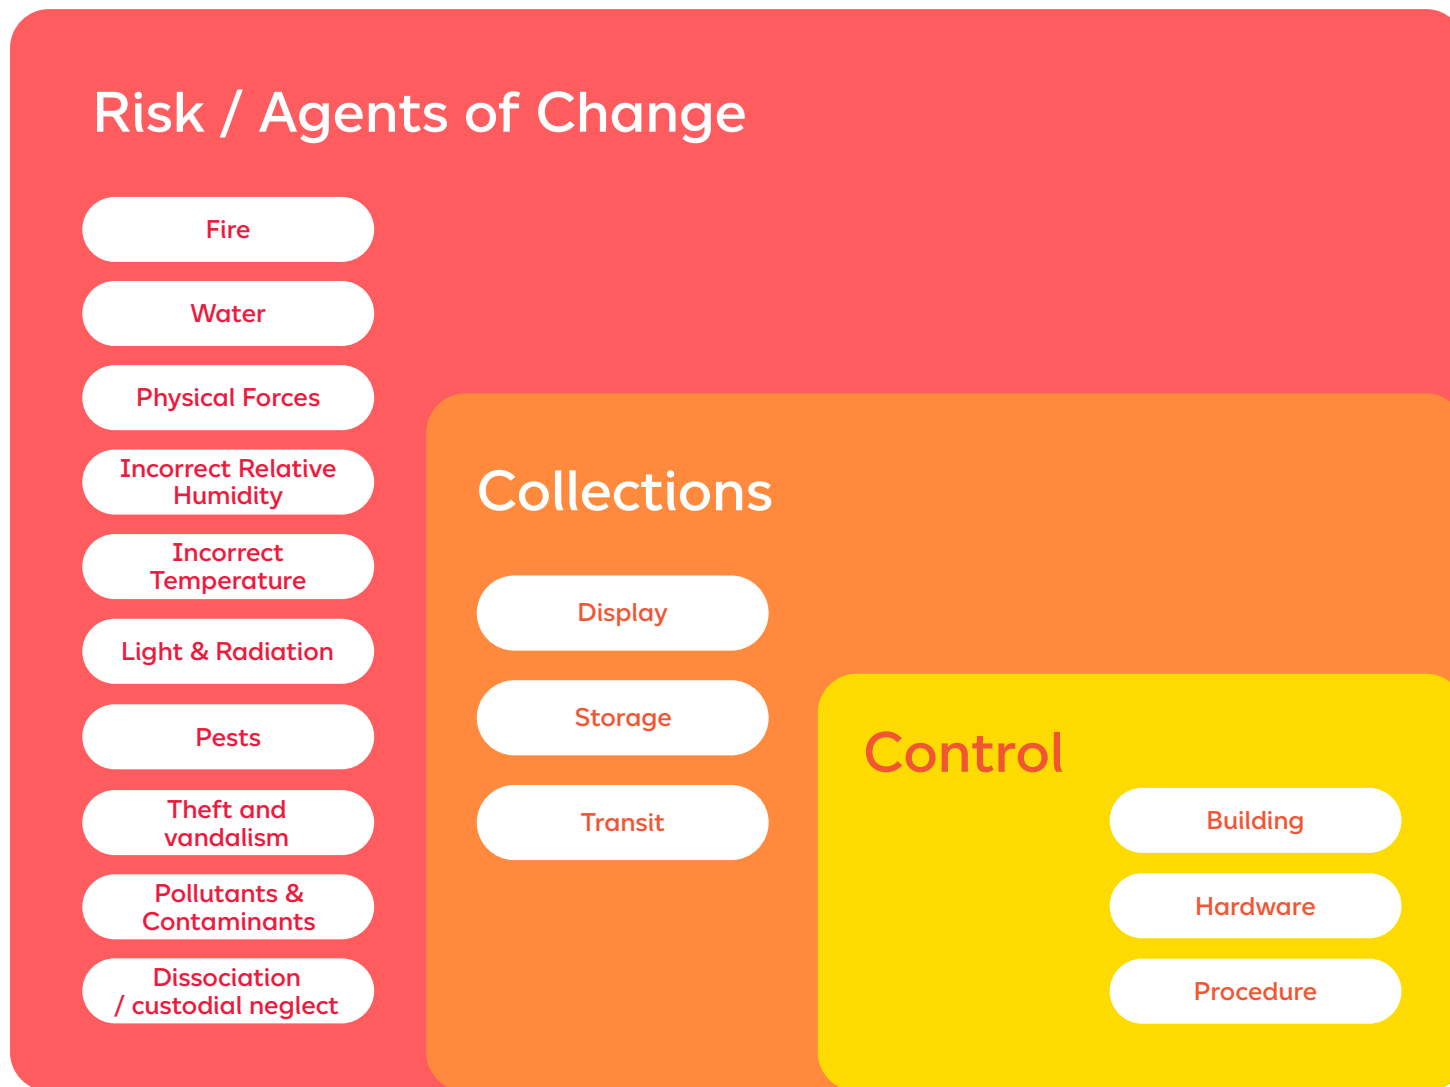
Risk / Agents of Change

Fire

Water

Physical Forces

Incorrect Relative Humidity

Incorrect Temperature

Light & Radiation

Pests

Theft and vandalism

Pollutants & Contaminants

Dissociation / custodial neglect

Collections

Display

Storage

Transit

Control

Building

Hardware

Procedure